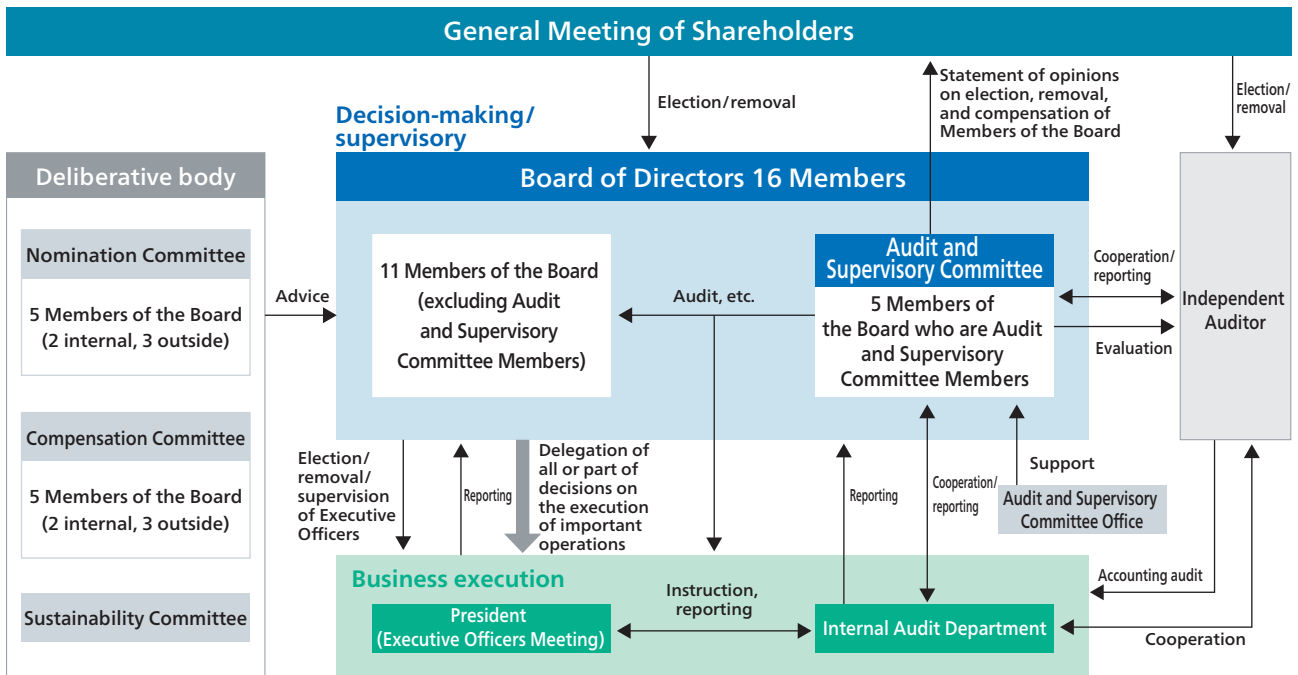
General Meeting of Shareholders

Election/removal

Statement of opinions on election, removal, and compensation of Members of the Board

Election/removal

Decision-making/supervisory

Board of Directors 16 Members

Deliberative body

Nomination Committee

5 Members of the Board (2 internal, 3 outside)

Advice

11 Members of the Board (excluding Audit and Supervisory Committee Members)

Audit, etc.

Audit and Supervisory Committee

5 Members of the Board who are Audit and Supervisory Committee Members

Cooperation/reporting

Evaluation

Independent Auditor

Compensation Committee

5 Members of the Board (2 internal, 3 outside)

Election/removal/supervision of Executive Officers

Reporting

Delegation of all or part of decisions on the execution of important operations

Reporting

Cooperation/reporting

Support

Audit and Supervisory Committee Office

Accounting audit

Sustainability Committee

Business execution

President (Executive Officers Meeting)

Instruction, reporting

Internal Audit Department

Cooperation